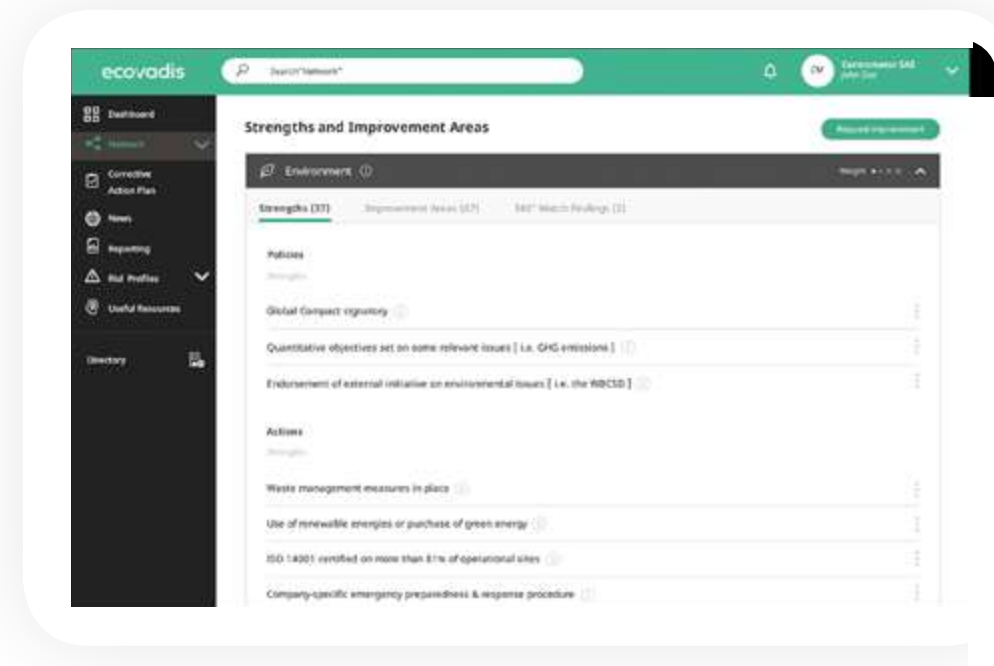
ecovadis

Search "Network"

DM Customvendor SAS John Doe

Dashboard

Network

Corrective Action Plan

News

Reporting

Risk Profiles

Useful Resources

Directory

Strengths and Improvement Areas

Request improvement

Environment

Weight

Strengths (37)

Improvement Areas (37)

360° Watch Findings (3)

Policies

Strengths

Global Compact signatory

Quantitative objectives set on some relevant issues [ i.e. GHG emissions ]

Endorsement of external initiative on environmental issues [ i.e. the WBCSD ]

Actions

Strengths

Waste management measures in place

Use of renewable energies or purchase of green energy

ISO 14001 certified on more than 81% of operational sites

Company-specific emergency preparedness & response procedure